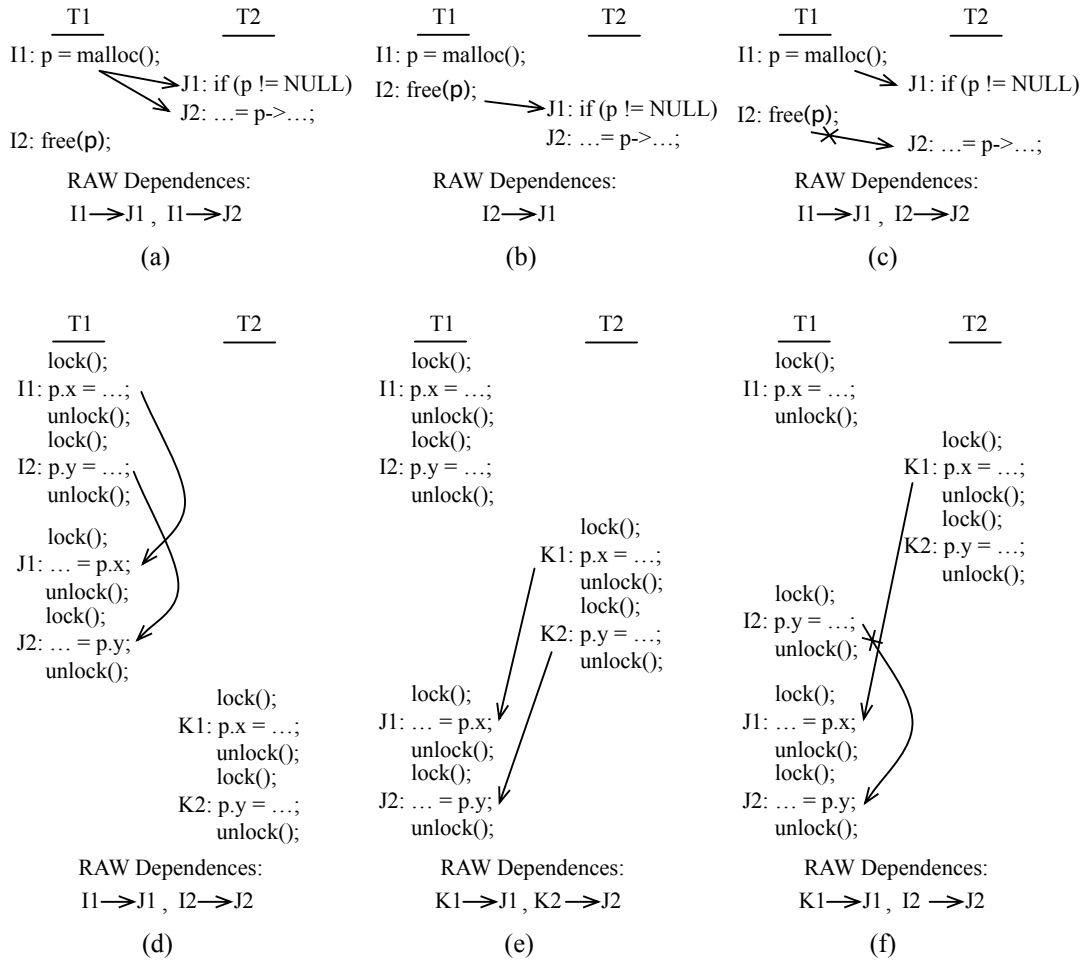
T1 T2

I1: p = malloc();

J1: if (p != NULL)

J2: …= p->…;

I2: free(p);

RAW Dependences:

I1→J1 , I1→J2

(a)

T1 T2

I1: p = malloc();

I2: free(p);

J1: if (p != NULL)

J2: …= p->…;

RAW Dependences:

I2→J1

(b)

T1 T2

I1: p = malloc();

J1: if (p != NULL)

I2: free(p);

J2: …= p->…;

RAW Dependences:

I1→J1 , I2→J2

(c)

T1 T2

lock();
I1: p.x = …;
unlock();
lock();
I2: p.y = …;
unlock();

lock();
J1: … = p.x;
unlock();
lock();
J2: … = p.y;
unlock();

lock();
K1: p.x = …;
unlock();
lock();
K2: p.y = …;
unlock();

RAW Dependences:

I1→J1 , I2→J2

(d)

T1 T2

lock();
I1: p.x = …;
unlock();
lock();
I2: p.y = …;
unlock();

lock();
K1: p.x = …;
unlock();
lock();
K2: p.y = …;
unlock();

lock();
J1: … = p.x;
unlock();
lock();
J2: … = p.y;
unlock();

RAW Dependences:

K1→J1 , K2→J2

(e)

T1 T2

lock();
I1: p.x = …;
unlock();

lock();
K1: p.x = …;
unlock();
lock();
K2: p.y = …;
unlock();

lock();
I2: p.y = …;
unlock();

lock();
J1: … = p.x;
unlock();
lock();
J2: … = p.y;
unlock();

RAW Dependences:

K1→J1 , I2 →J2

(f)